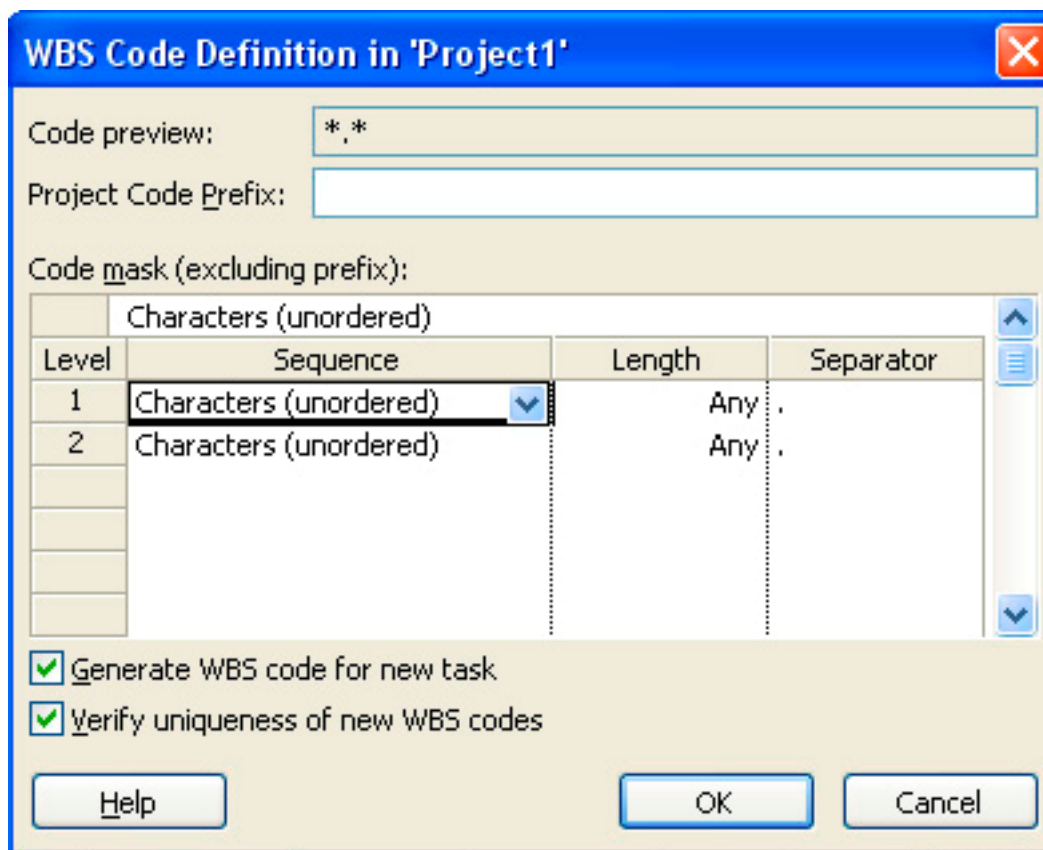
WBS Code Definition in 'Project1'

Code preview: \*.\*

Project Code Prefix:

Code mask (excluding prefix):

Characters (unordered)

| Level | Sequence | Length | Separator |
|---|---|---|---|
| 1 | Characters (unordered) | Any | . |
| 2 | Characters (unordered) | Any | . |

Generate WBS code for new task

Verify uniqueness of new WBS codes

Help

OK

Cancel